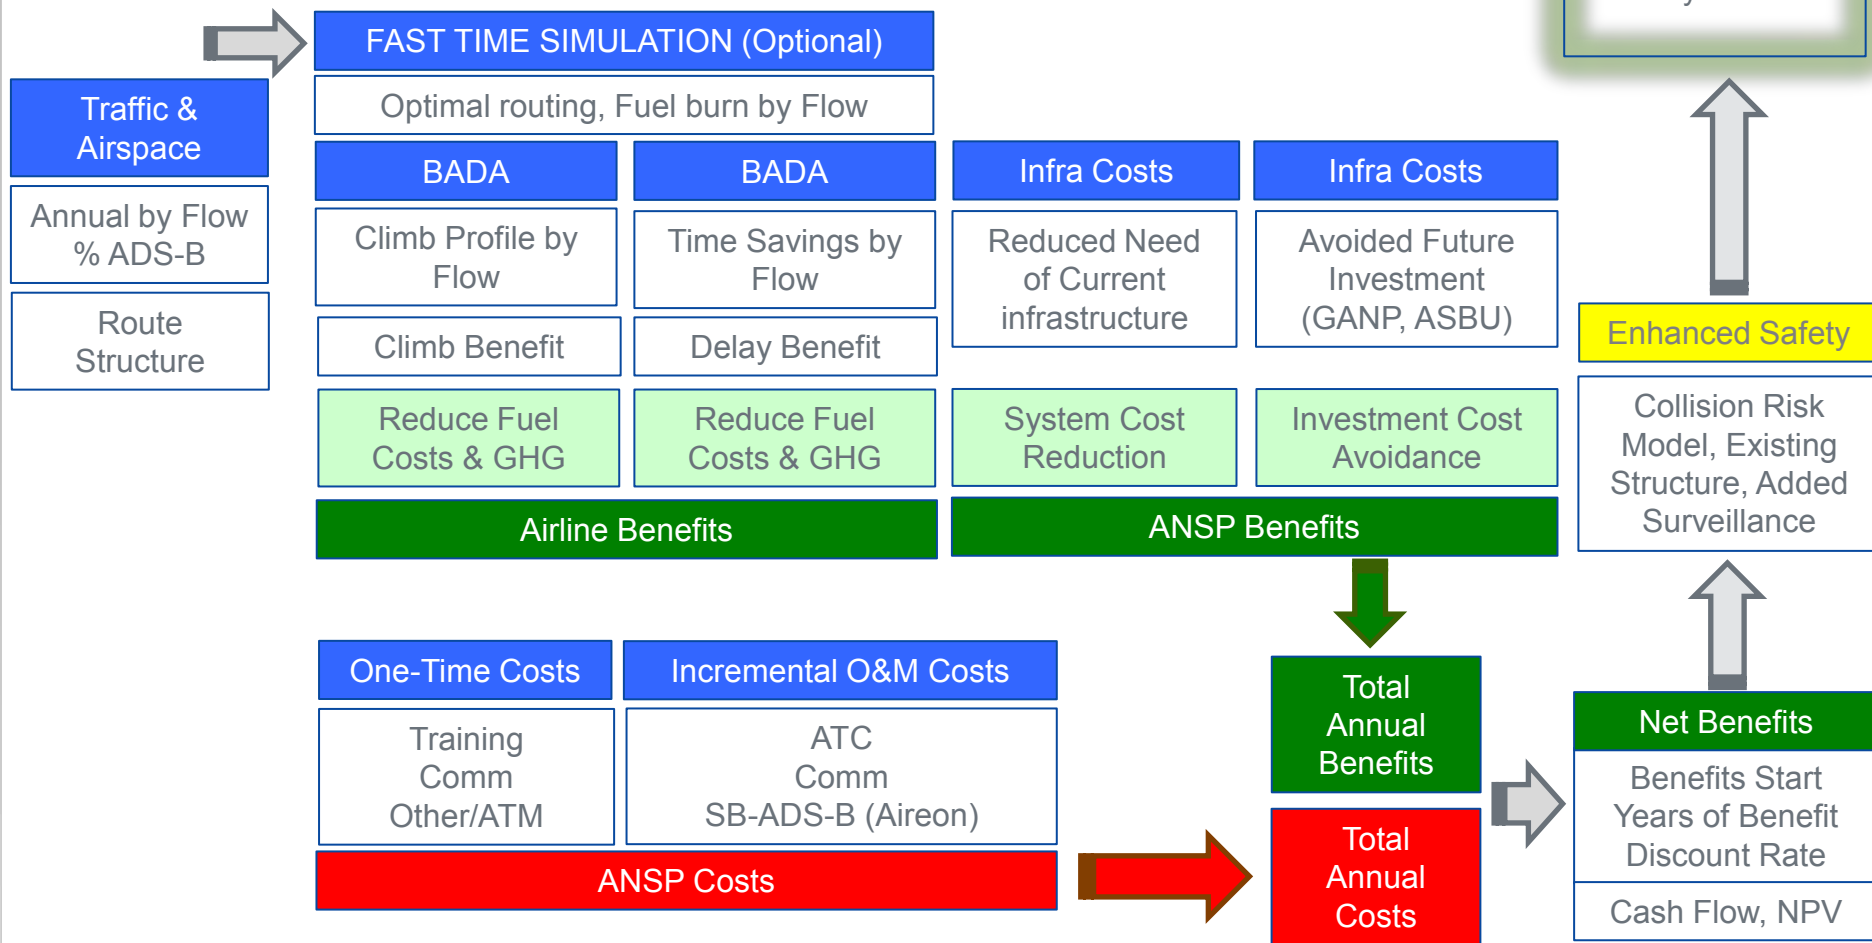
Traffic & Airspace

Annual by Flow % ADS-B

Route Structure

FAST TIME SIMULATION (Optional)

Optimal routing, Fuel burn by Flow

BADA

Climb Profile by Flow

Climb Benefit

Reduce Fuel Costs & GHG

BADA

Time Savings by Flow

Delay Benefit

Reduce Fuel Costs & GHG

Airline Benefits

Infra Costs

Reduced Need of Current infrastructure

System Cost Reduction

Infra Costs

Avoided Future Investment (GANP, ASBU)

Investment Cost Avoidance

ANSP Benefits

Enhanced Safety

Collision Risk Model, Existing Structure, Added Surveillance

One-Time Costs

Training
Comm
Other/ATM

Incremental O&M Costs

ATC
Comm
SB-ADS-B (Aireon)

ANSP Costs

Total Annual Benefits

Total Annual Costs

Net Benefits

Benefits Start
Years of Benefit
Discount Rate

Cash Flow, NPV